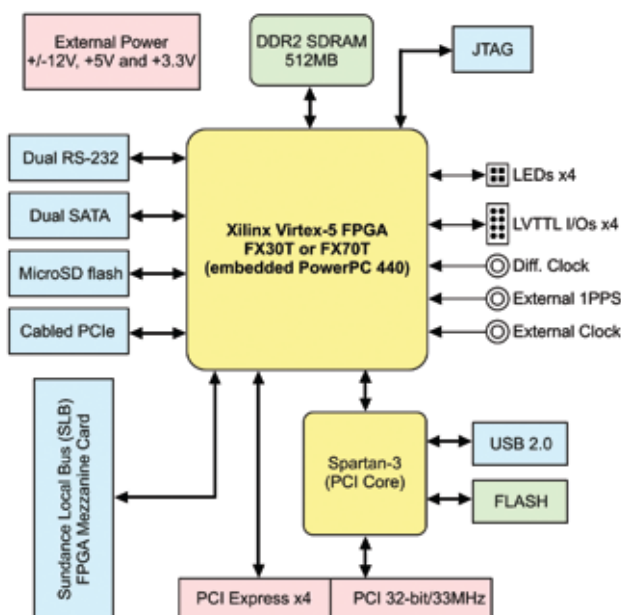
External Power
+/-12V, +5V and +3.3V

DDR2 SDRAM
512MB

JTAG

Dual RS-232

Dual SATA

MicroSD flash

Cabled PCIe

Xilinx Virtex-5 FPGA
FX30T or FX70T
(embedded PowerPC 440)

LEDs x4

LVTTL I/Os x4

Diff. Clock

External 1PPS

External Clock

Sundance Local Bus (SLB)
FPGA Mezzanine Card

Spartan-3
(PCI Core)

USB 2.0

FLASH

PCI Express x4

PCI 32-bit/33MHz